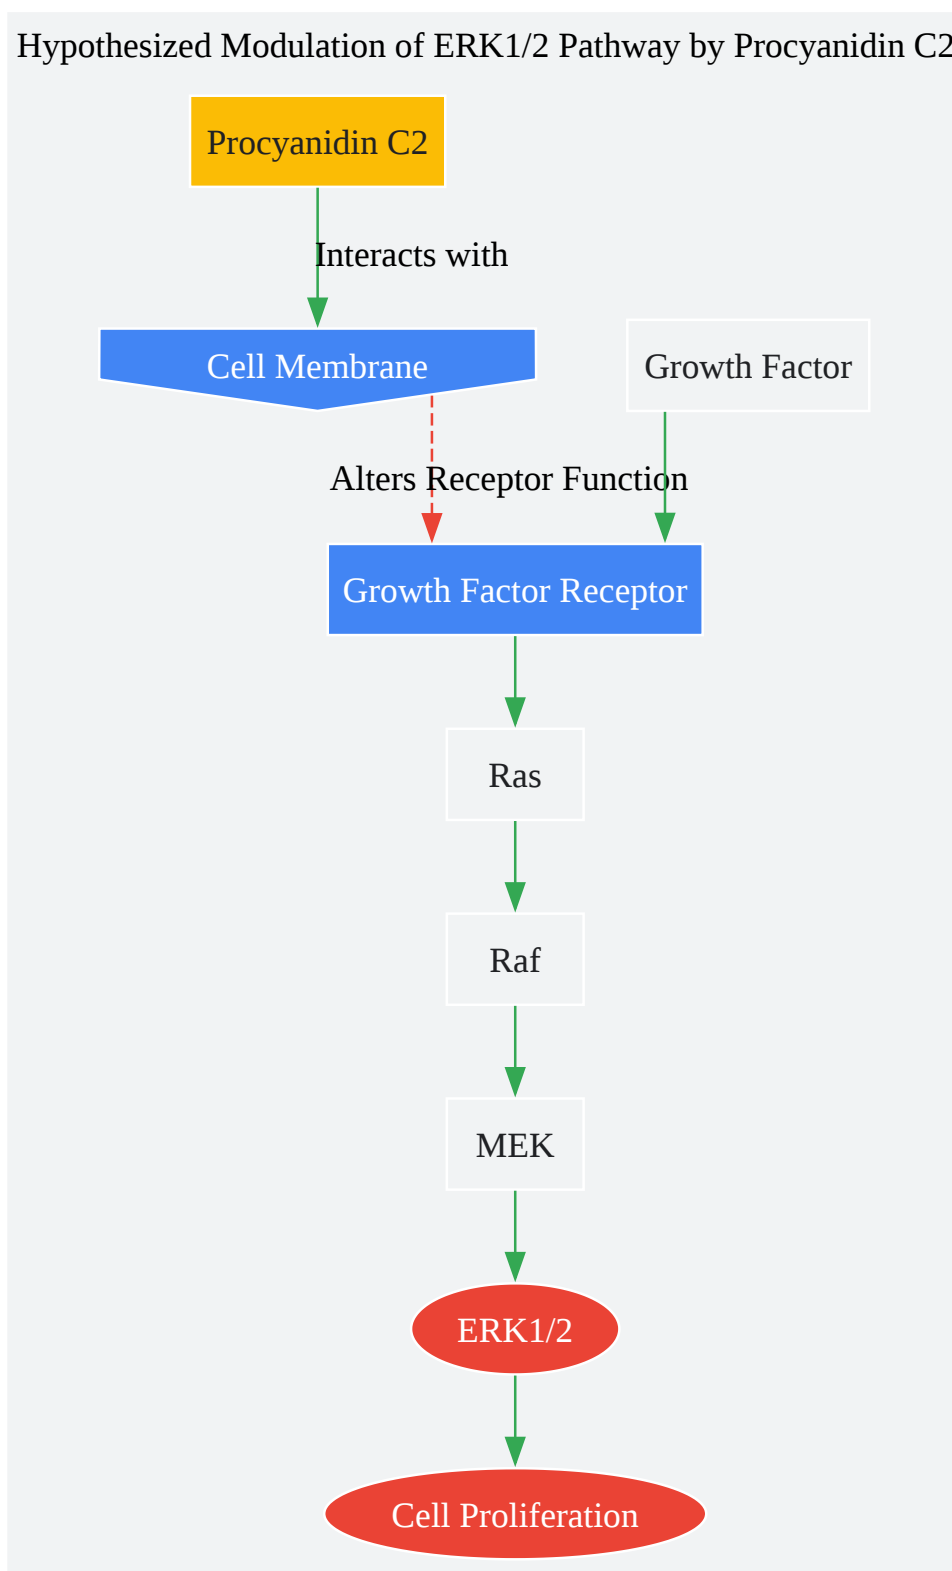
Hypothesized Modulation of ERK1/2 Pathway by Procyanidin C2

Procyanidin C2

Interacts with

Cell Membrane

Growth Factor

Alters Receptor Function

Growth Factor Receptor

Ras

Raf

MEK

ERK1/2

Cell Proliferation